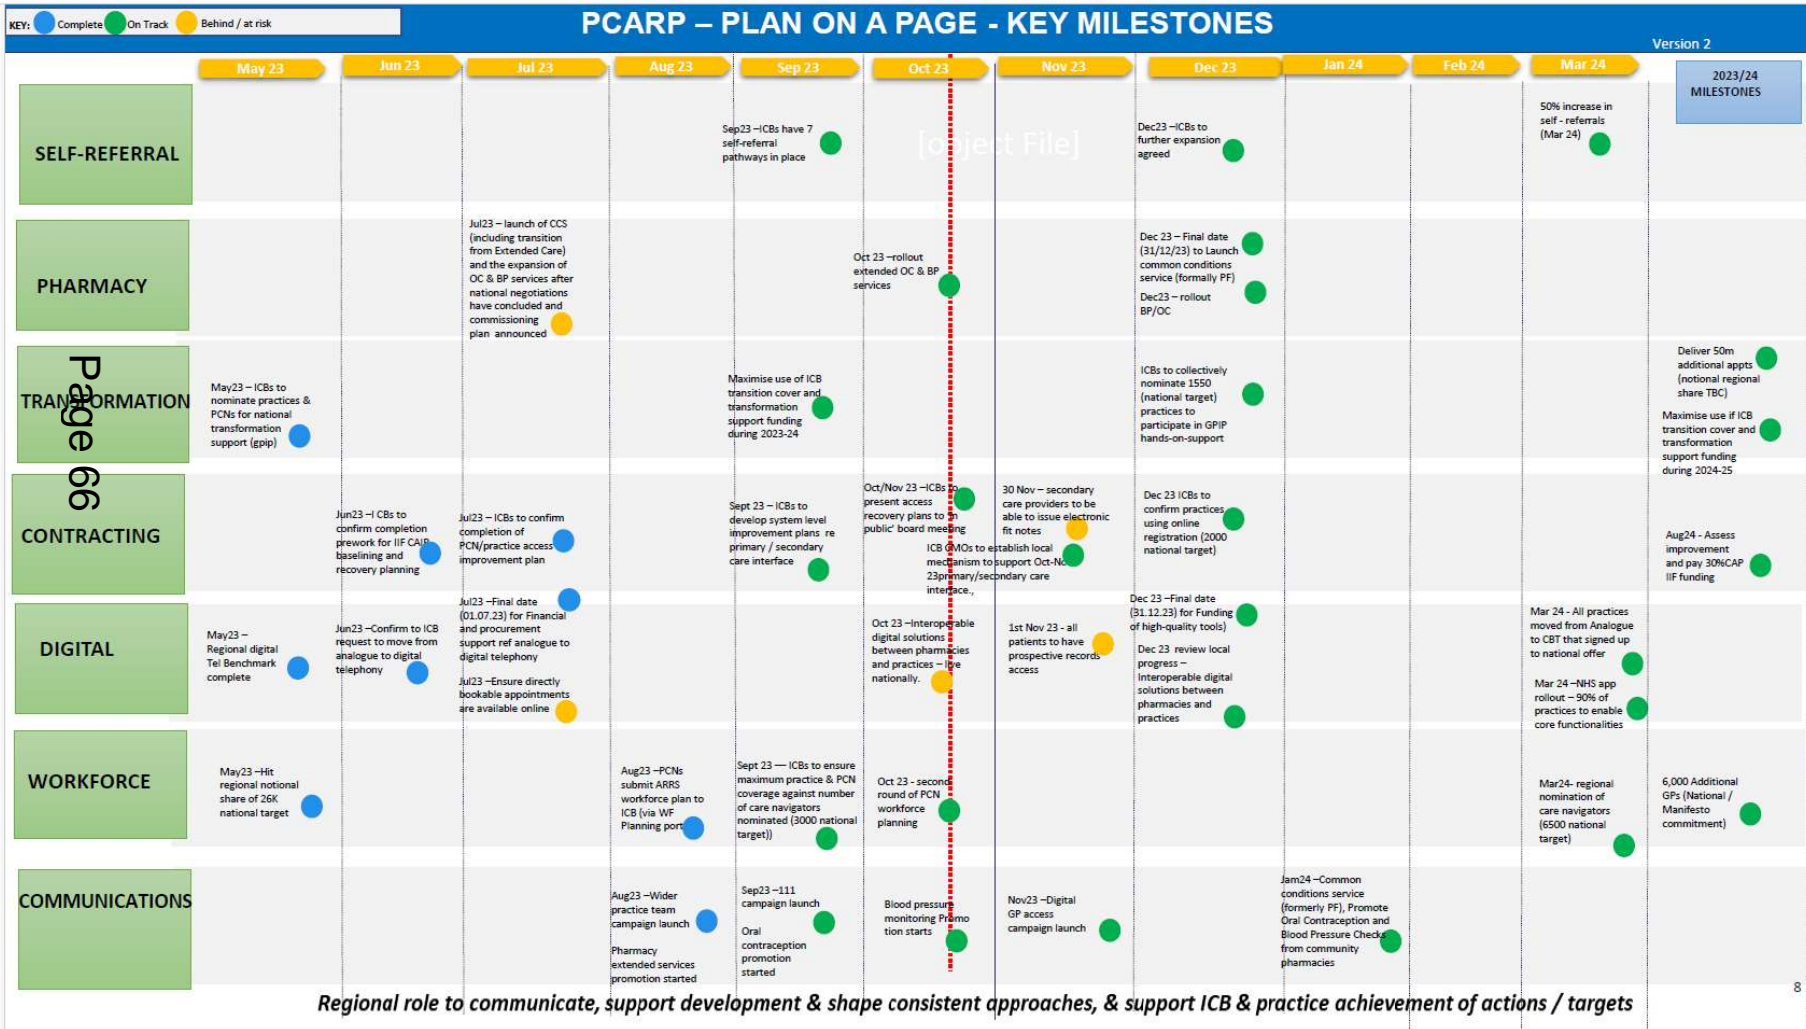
KEY: Complete On Track Behind / at risk

PCARP – PLAN ON A PAGE - KEY MILESTONES

Version 2

May 23 | Jun 23 | Jul 23 | Aug 23 | Sep 23 | Oct 23 | Nov 23 | Dec 23 | Jan 24 | Feb 24 | Mar 24

2023/24 MILESTONES

[Object File]

Page 66

SELF-REFERRAL

Sep23 –ICBs have 7 self-referral pathways in place

Dec23 –ICBs to further expansion agreed

50% increase in self - referrals (Mar 24)

PHARMACY

Jul23 – launch of CCS (including transition from Extended Care) and the expansion of OC & BP services after national negotiations have concluded and commissioning plan announced

Oct 23 –rollout extended OC & BP services

Dec 23 – Final date (31/12/23) to Launch common conditions service (formally PF)

Dec23 – rollout BP/OC

TRANSFORMATION

May23 – ICBs to nominate practices & PCNs for national transformation support (gpip)

Maximise use of ICB transition cover and transformation support funding during 2023-24

ICBs to collectively nominate 1550 (national target) practices to participate in GPIP hands-on-support

Deliver 50m additional appts (notional regional share TBC)

Maximise use if ICB transition cover and transformation support funding during 2024-25

CONTRACTING

Jun23 –I CBs to confirm completion prework for IIF CAIP baselining and recovery planning

Jul23 – ICBs to confirm completion of PCN/practice access improvement plan

Sept 23 – ICBs to develop system level improvement plans re primary / secondary care interface

Oct/Nov 23 –ICBs to present access recovery plans to in public' board meeting

ICB CMOs to establish local mechanism to support Oct-Nov 23primary/secondary care interface.,

30 Nov – secondary care providers to be able to issue electronic fit notes

Dec 23 ICBs to confirm practices using online registration (2000 national target)

Aug24 - Assess improvement and pay 30%CAP IIF funding

DIGITAL

May23 – Regional digital Tel Benchmark complete

Jun23 –Confirm to ICB request to move from analogue to digital telephony

Jul23 –Final date (01.07.23) for Financial and procurement support ref analogue to digital telephony

Jul23 –Ensure directly bookable appointments are available online

Oct 23 –Interoperable digital solutions between pharmacies and practices – live nationally.

1st Nov 23 - all patients to have prospective records access

Dec 23 –Final date (31.12.23) for Funding of high-quality tools)

Dec 23 review local progress – Interoperable digital solutions between pharmacies and practices

Mar 24 - All practices moved from Analogue to CBT that signed up to national offer

Mar 24 –NHS app rollout – 90% of practices to enable core functionalities

WORKFORCE

May23 –Hit regional notional share of 26K national target

Aug23 –PCNs submit ARRS workforce plan to ICB (via WF Planning port

Sept 23 — ICBs to ensure maximum practice & PCN coverage against number of care navigators nominated (3000 national target))

Oct 23 - second round of PCN workforce planning

Mar24- regional nomination of care navigators (6500 national target)

6,000 Additional GPs (National / Manifesto commitment)

COMMUNICATIONS

Aug23 –Wider practice team campaign launch

Pharmacy extended services promotion started

Sep23 –111 campaign launch

Oral contraception promotion started

Blood pressure monitoring Promo tion starts

Nov23 –Digital GP access campaign launch

Jam24 –Common conditions service (formerly PF), Promote Oral Contraception and Blood Pressure Checks from community pharmacies

Regional role to communicate, support development & shape consistent approaches, & support ICB & practice achievement of actions / targets

8